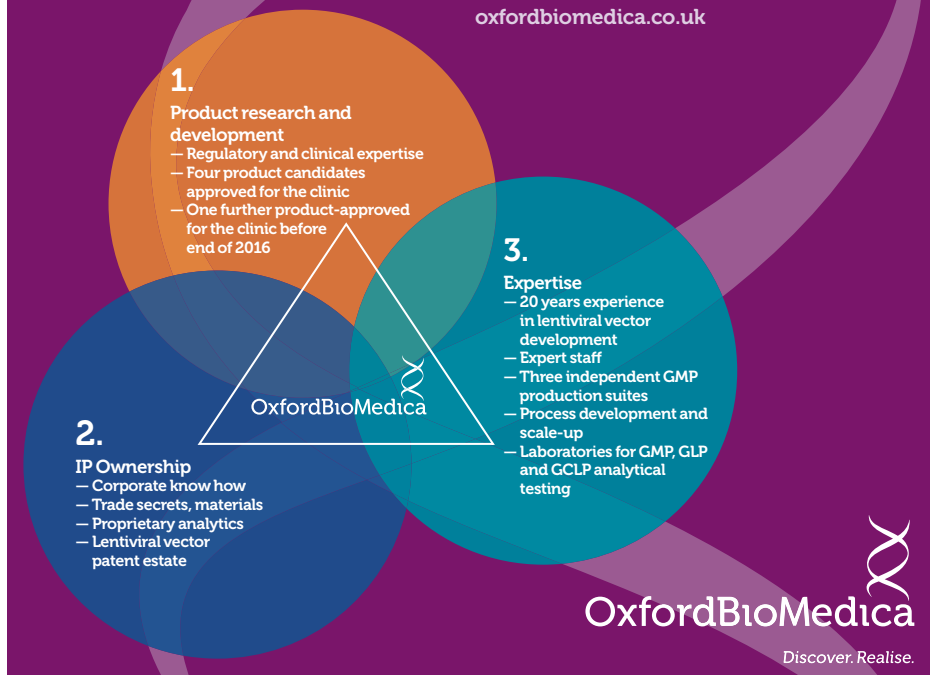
oxfordbiomedica.co.uk

1.
Product research and development
— Regulatory and clinical expertise
— Four product candidates approved for the clinic
— One further product-approved for the clinic before end of 2016

3.
Expertise
— 20 years experience in lentiviral vector development
— Expert staff
— Three independent GMP production suites
— Process development and scale-up
— Laboratories for GMP, GLP and GCLP analytical testing

OxfordBioMedica

2.
IP Ownership
— Corporate know how
— Trade secrets, materials
— Proprietary analytics
— Lentiviral vector patent estate

OxfordBioMedica
Discover. Realise.